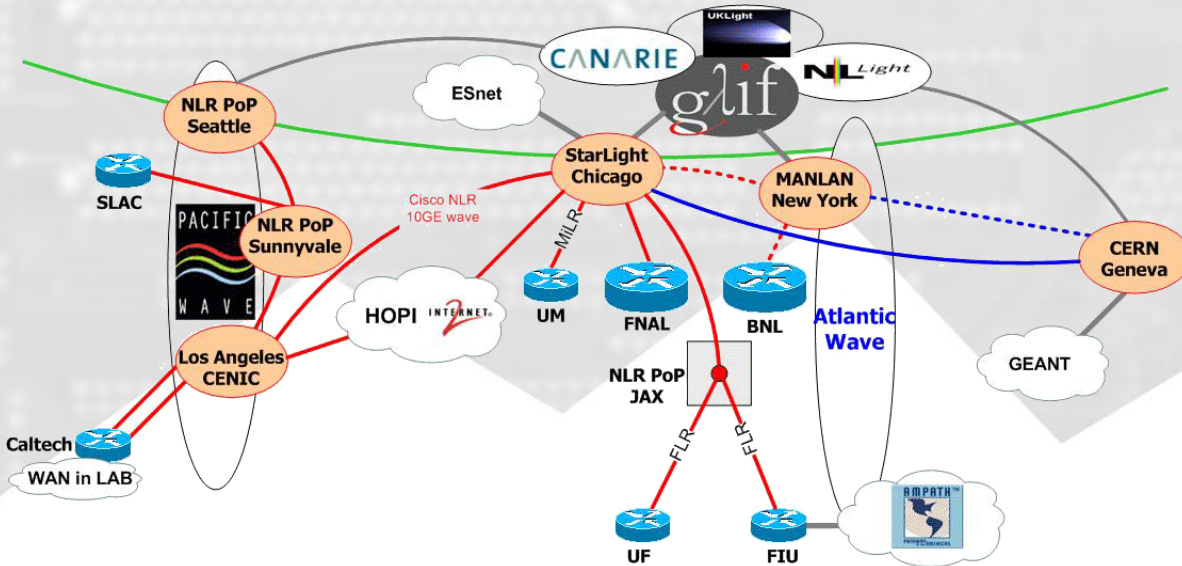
UKLight

CANARIE

glif

NLLight

ESnet

NLR PoP Seattle

StarLight Chicago

MANLAN New York

SLAC

PACIFIC WAVE

NLR PoP Sunnyvale

Cisco NLR 10GE wave

MiLR

CERN Geneva

HOPI

INTERNET2

UM

FNAL

BNL

Atlantic Wave

GEANT

Los Angeles CENIC

NLR PoP JAX

Caltech

WAN in LAB

FLR

FLR

UF

FIU

AMPATH